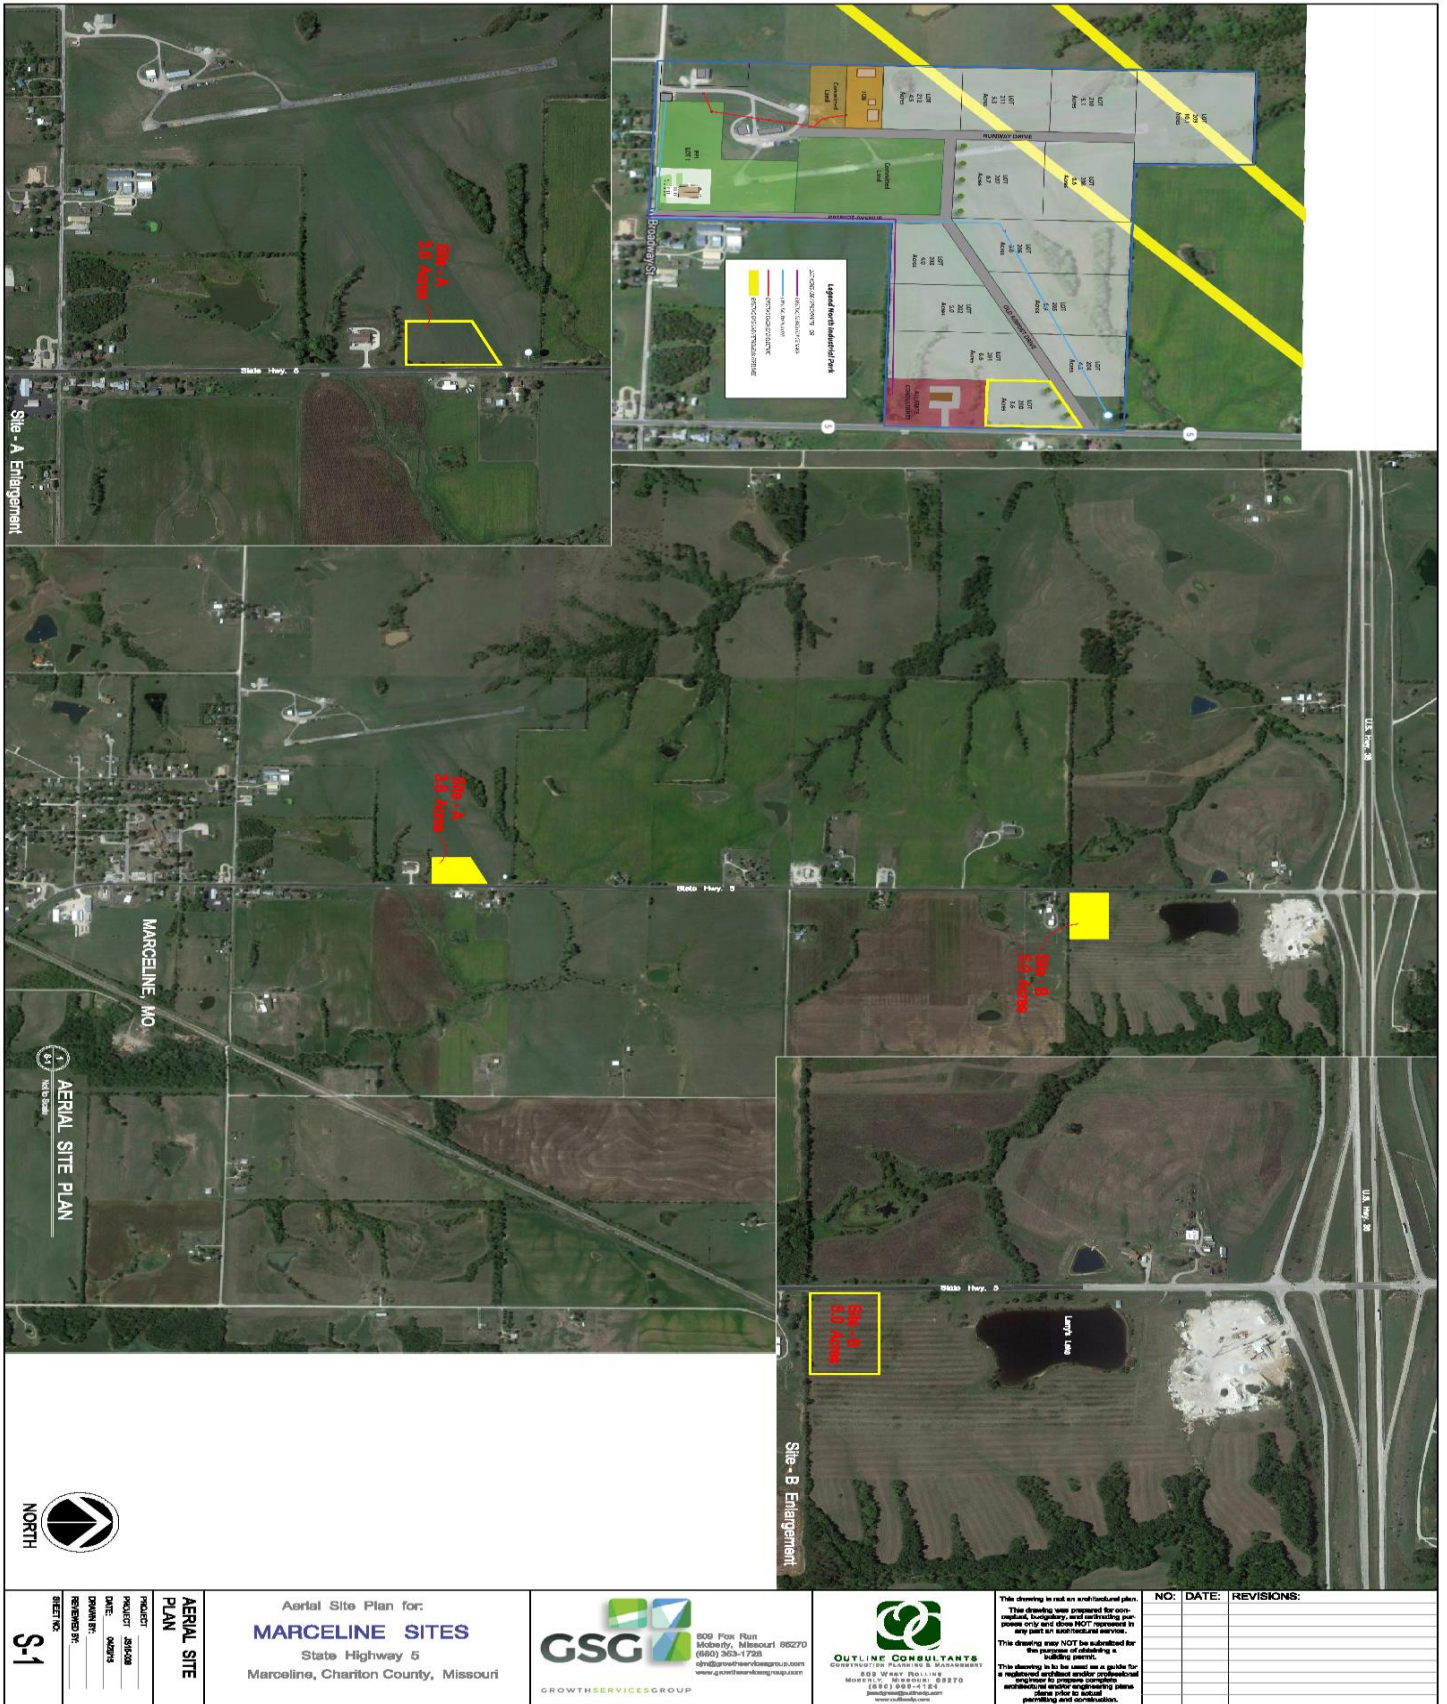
Site - A
3.6 Acres

State Hwy. 5

Site - A Enlargement

RUNWAY DRIVE

Broadway St.

Legend North Industrial Park

LOT 209
LOT 210
LOT 211
LOT 212
LOT 205
LOT 206
LOT 207
LOT 208
LOT 201
LOT 202
LOT 203
LOT 204

Acres

Site - A
3.6 Acres

State Hwy. 5

Site - B
5.0 Acres

U.S. Hwy. 36

MARCELINE, MO

AERIAL SITE PLAN
Not to Scale

State Hwy. 5

Site - B
5.0 Acres

Larry's Lake

U.S. Hwy. 36

Site - B Enlargement

NORTH

SHEET NO: S-1
REVIEWED BY:
DRAWN BY:
DATE:
PROJECT:
AERIAL SITE PLAN

Aerial Site Plan for:
MARCELINE SITES
State Highway 5
Marceline, Chariton County, Missouri

GSG
GROWTHSERVICESGROUP
609 Fox Run
Moberly, Missouri 65270
(660) 353-1728
www.growthservicesgroup.com

OUTLINE CONSULTANTS
CONSTRUCTION PLANNING & MANAGEMENT
609 WEST ROLLINS
MOBERLY, MISSOURI 65270
(660) 263-4124

This drawing is not an architectural plan.
The drawing was prepared for conceptual, budgetary, and estimating purposes only and does NOT represent in any part an architectural service.
This drawing may NOT be submitted for the purpose of obtaining a building permit.
This drawing is to be used as a guide for a registered architect and/or professional engineer to prepare complete architectural and/or engineering plans prior to actual permitting and construction.

| NO: | DATE: | REVISIONS: |
|---|---|---|
| | | |